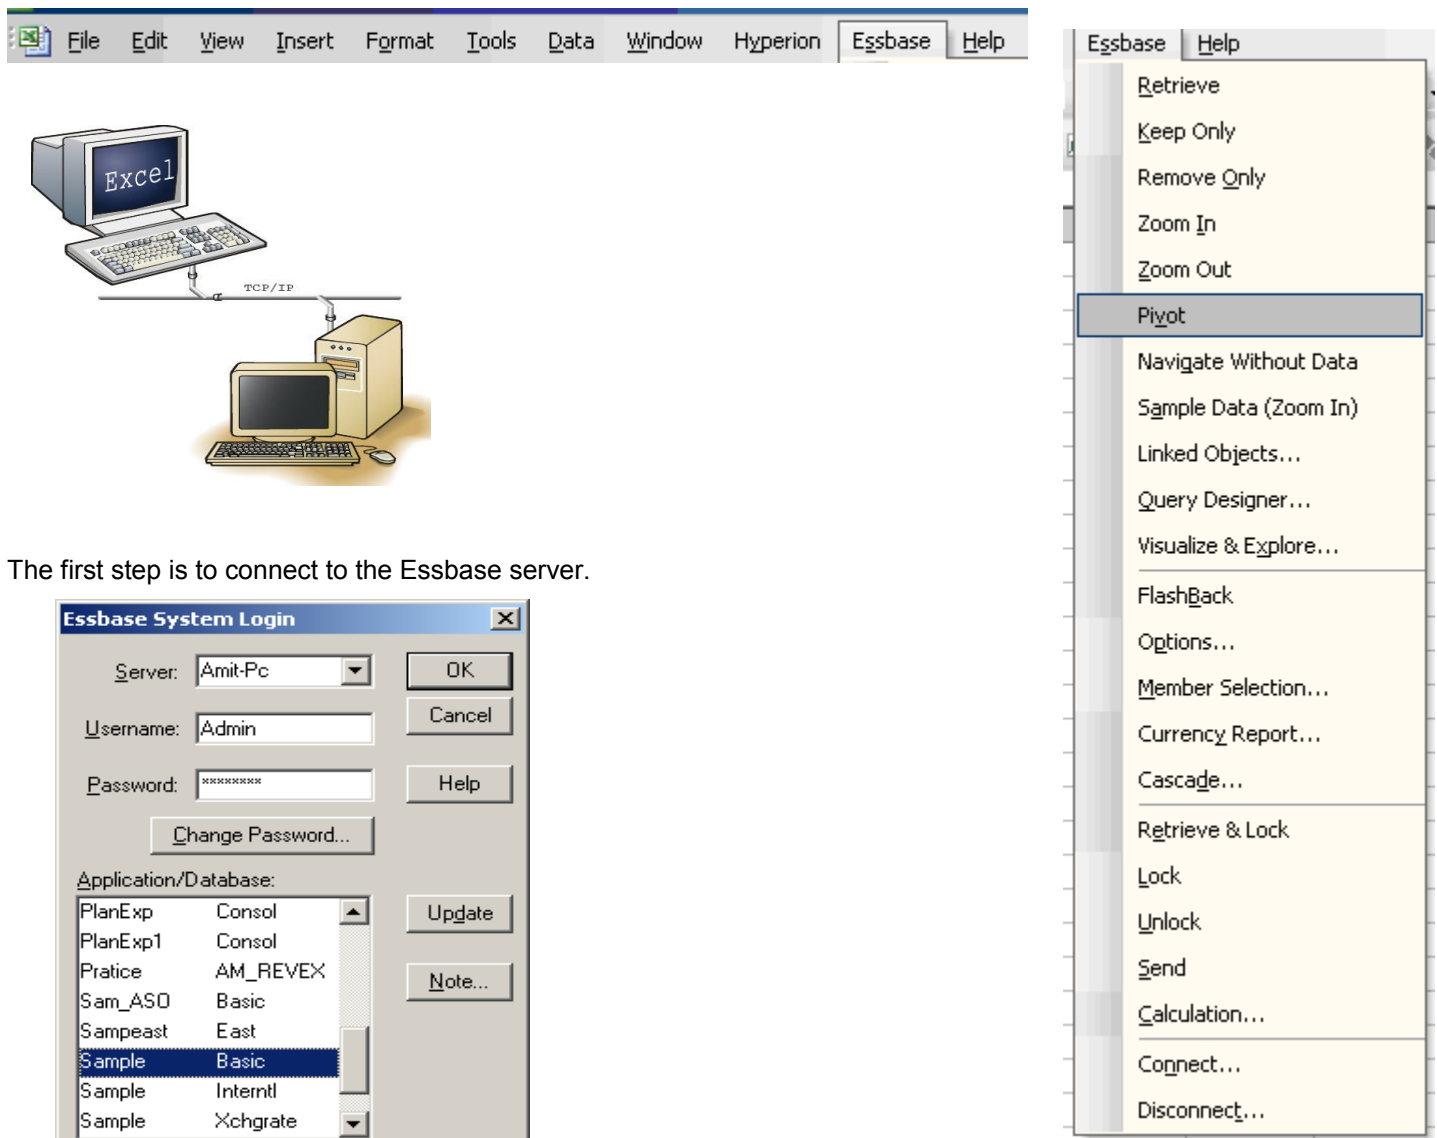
File Edit View Insert Format Tools Data Window Hyperion Essbase Help

Excel

TCP/IP

The first step is to connect to the Essbase server.

Essbase System Login

Server: Amit-Pc

OK

Username: Admin

Cancel

Password: ********

Help

Change Password...

Application/Database:

| PlanExp | Consol |
|---|---|
| PlanExp1 | Consol |
| Pratice | AM_REVEX |
| Sam_ASO | Basic |
| Sampeast | East |
| Sample | Basic |
| Sample | Interntl |
| Sample | Xchgrate |

Update

Note...

Essbase Help

Retrieve
Keep Only
Remove Only
Zoom In
Zoom Out
Pivot
Navigate Without Data
Sample Data (Zoom In)
Linked Objects...
Query Designer...
Visualize & Explore...
FlashBack
Options...
Member Selection...
Currency Report...
Cascade...
Retrieve & Lock
Lock
Unlock
Send
Calculation...
Connect...
Disconnect...